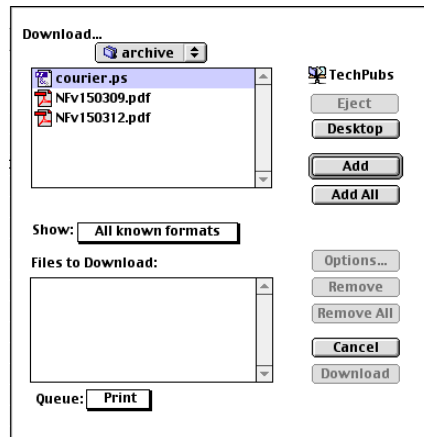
Download...

archive

courier.ps
NFv150309.pdf
NFv150312.pdf

TechPubs

Eject
Desktop
Add
Add All

Show: All known formats

Files to Download:

Options...
Remove
Remove All
Cancel
Download

Queue: Print